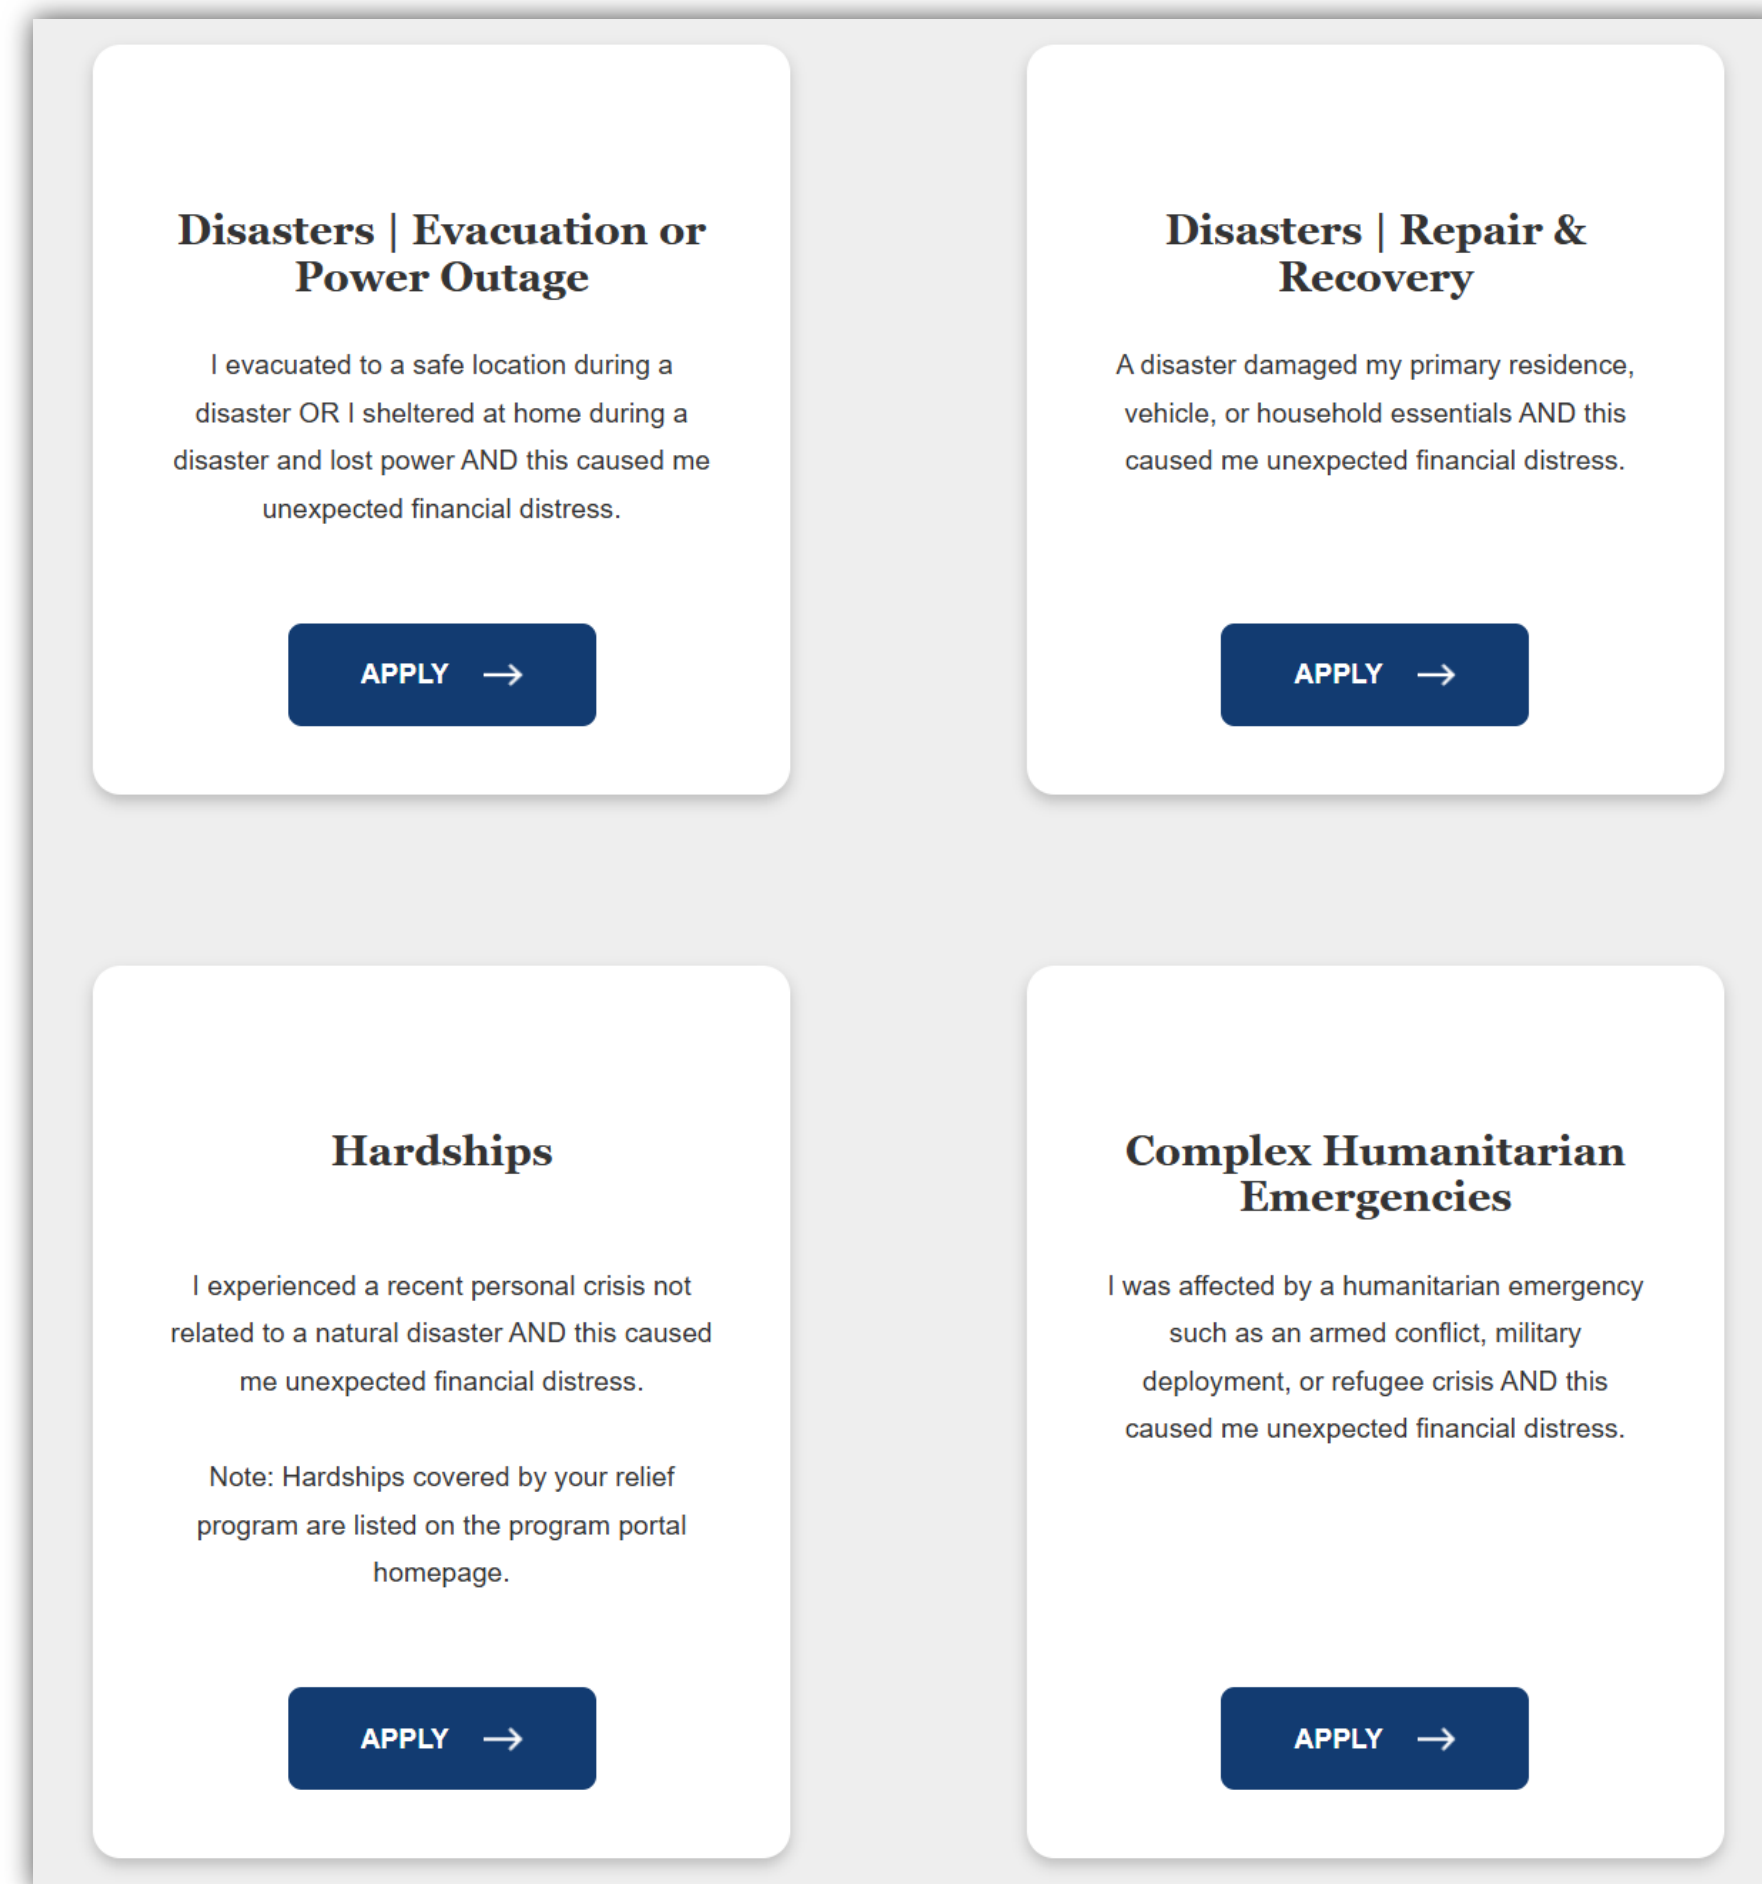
Disasters | Evacuation or Power Outage

I evacuated to a safe location during a disaster OR I sheltered at home during a disaster and lost power AND this caused me unexpected financial distress.

APPLY →

Disasters | Repair & Recovery

A disaster damaged my primary residence, vehicle, or household essentials AND this caused me unexpected financial distress.

APPLY →

Hardships

I experienced a recent personal crisis not related to a natural disaster AND this caused me unexpected financial distress.

Note: Hardships covered by your relief program are listed on the program portal homepage.

APPLY →

Complex Humanitarian Emergencies

I was affected by a humanitarian emergency such as an armed conflict, military deployment, or refugee crisis AND this caused me unexpected financial distress.

APPLY →